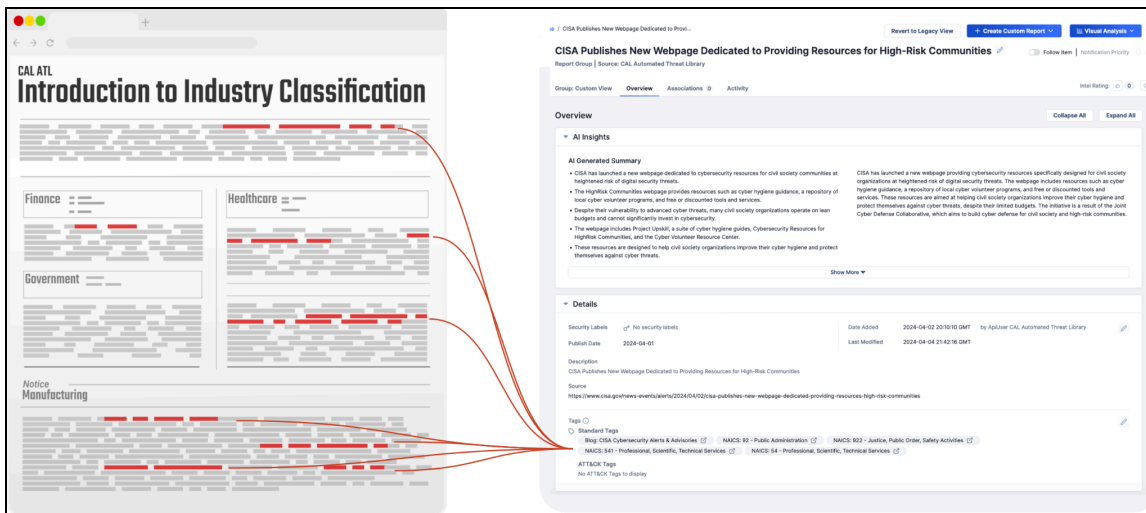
CAL ATL
Introduction to Industry Classification

Finance

Healthcare

Government

Notice
Manufacturing

/ CISA Publishes New Webpage Dedicated to Provi...

Revert to Legacy View
+ Create Custom Report
Visual Analysis

CISA Publishes New Webpage Dedicated to Providing Resources for High-Risk Communities

Follow Item
Notification Priority

Report Group | Source: CAL Automated Threat Library

Group: Custom View
Overview
Associations 0
Activity

Intel Rating:

Overview

Collapse All
Expand All

AI Insights

AI Generated Summary

• CISA has launched a new webpage dedicated to cybersecurity resources for civil society communities at heightened risk of digital security threats.
• The HighRisk Communities webpage provides resources such as cyber hygiene guidance, a repository of local cyber volunteer programs, and free or discounted tools and services.
• Despite their vulnerability to advanced cyber threats, many civil society organizations operate on lean budgets and cannot significantly invest in cybersecurity.
• The webpage includes Project Upskill, a suite of cyber hygiene guides, Cybersecurity Resources for HighRisk Communities, and the Cyber Volunteer Resource Center.
• These resources are designed to help civil society organizations improve their cyber hygiene and protect themselves against cyber threats.

CISA has launched a new webpage providing cybersecurity resources specifically designed for civil society organizations at heightened risk of digital security threats. The webpage includes resources such as cyber hygiene guidance, a repository of local cyber volunteer programs, and free or discounted tools and services. These resources are aimed at helping civil society organizations improve their cyber hygiene and protect themselves against cyber threats, despite their limited budgets. The initiative is a result of the Joint Cyber Defense Collaborative, which aims to build cyber defense for civil society and high-risk communities.

Show More

Details

Security Labels
No security labels
Publish Date
2024-04-01
Date Added
2024-04-02 20:10:10 GMT
by ApiUser CAL Automated Threat Library
Last Modified
2024-04-04 21:42:16 GMT

Description
CISA Publishes New Webpage Dedicated to Providing Resources for High-Risk Communities

Source
https://www.cisa.gov/news-events/alerts/2024/04/02/cisa-publishes-new-webpage-dedicated-providing-resources-high-risk-communities

Tags
Standard Tags
Blog: CISA Cybersecurity Alerts & Advisories
NAICS: 92 - Public Administration
NAICS: 922 - Justice, Public Order, Safety Activities
NAICS: 541 - Professional, Scientific, Technical Services
NAICS: 54 - Professional, Scientific, Technical Services
ATT&CK Tags
No ATT&CK Tags to display